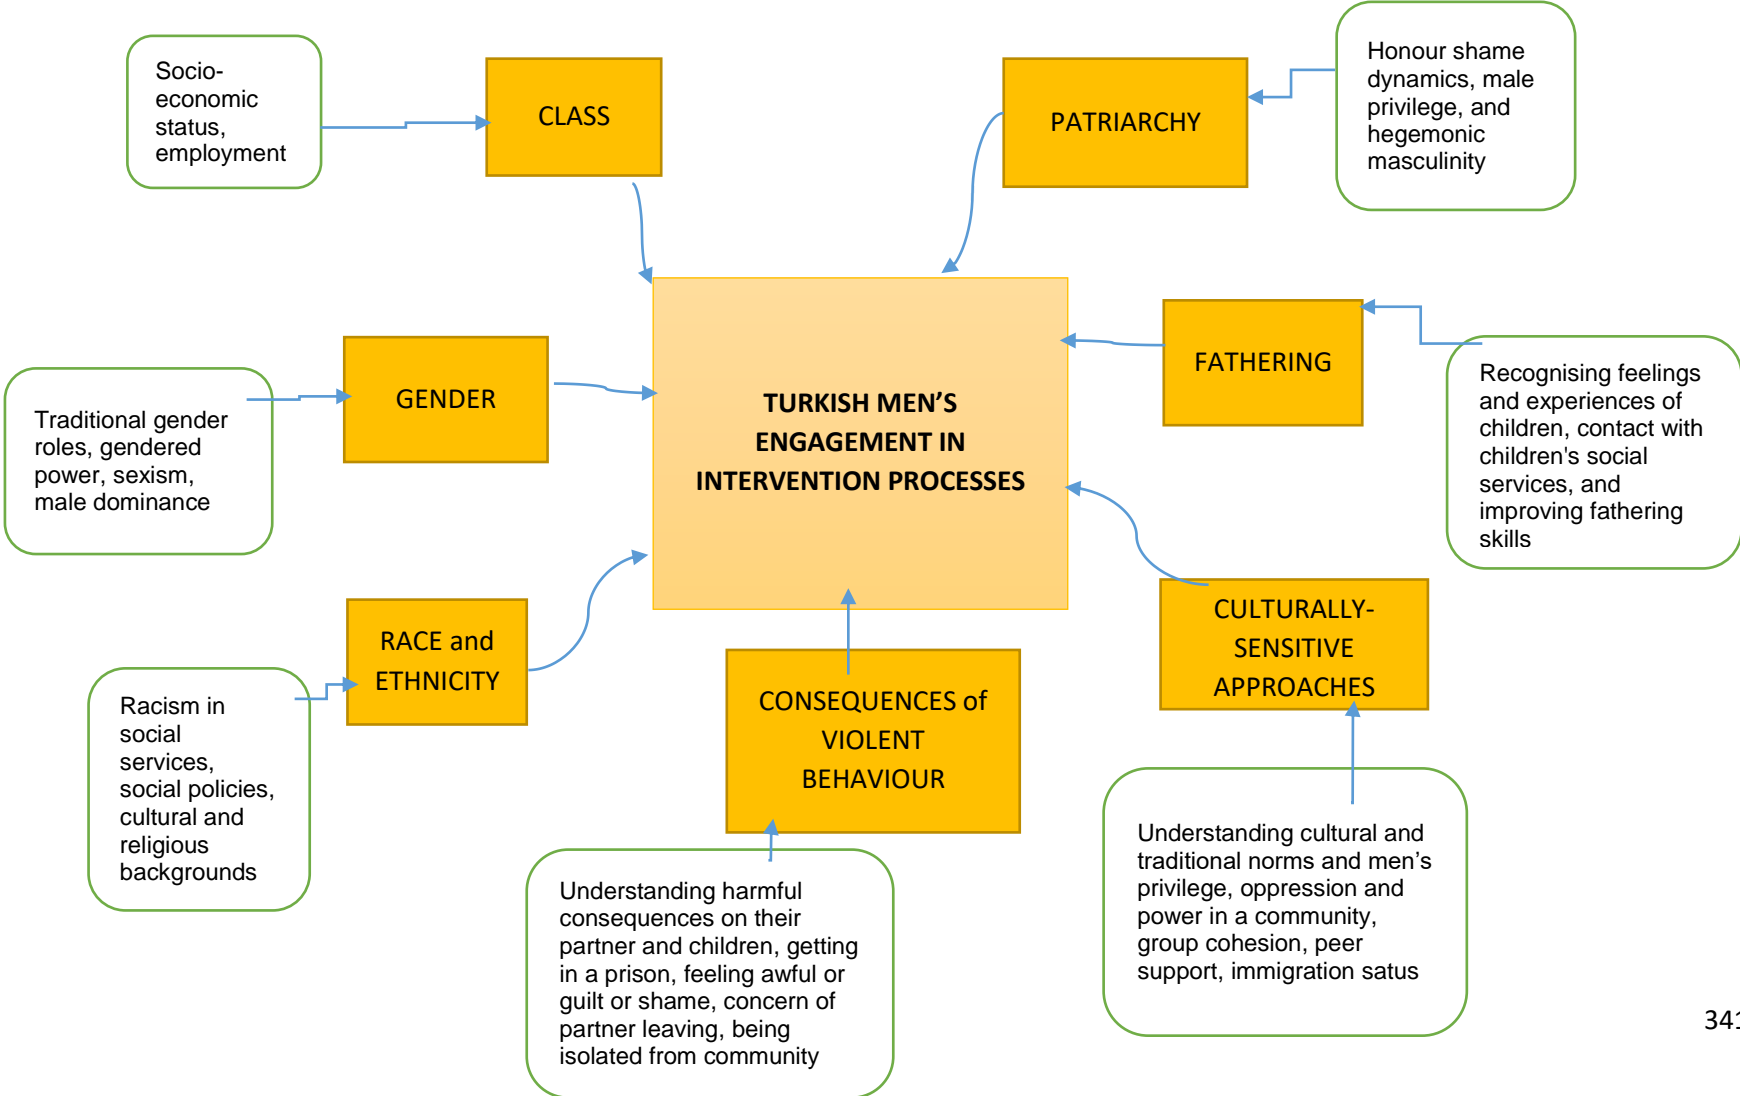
Socio-economic status, employment

CLASS

PATRIARCHY

Honour shame dynamics, male privilege, and hegemonic masculinity

Traditional gender roles, gendered power, sexism, male dominance

GENDER

TURKISH MEN'S ENGAGEMENT IN INTERVENTION PROCESSES

FATHERING

Recognising feelings and experiences of children, contact with children's social services, and improving fathering skills

Racism in social services, social policies, cultural and religious backgrounds

RACE and ETHNICITY

CONSEQUENCES of VIOLENT BEHAVIOUR

CULTURALLY-SENSITIVE APPROACHES

Understanding harmful consequences on their partner and children, getting in a prison, feeling awful or guilt or shame, concern of partner leaving, being isolated from community

Understanding cultural and traditional norms and men's privilege, oppression and power in a community, group cohesion, peer support, immigration satus

34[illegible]